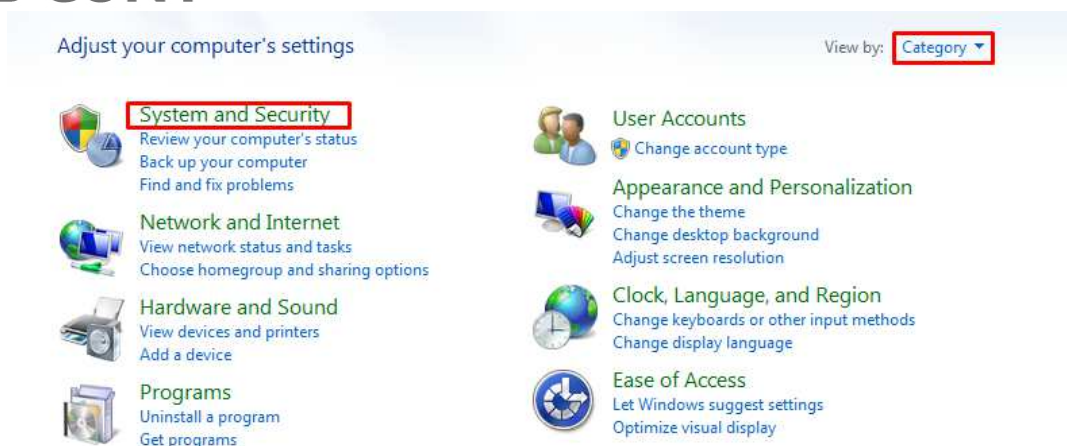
Adjust your computer's settings

View by: Category ▾

System and Security
Review your computer's status
Back up your computer
Find and fix problems

Network and Internet
View network status and tasks
Choose homegroup and sharing options

Hardware and Sound
View devices and printers
Add a device

Programs
Uninstall a program
Get programs

User Accounts
Change account type

Appearance and Personalization
Change the theme
Change desktop background
Adjust screen resolution

Clock, Language, and Region
Change keyboards or other input methods
Change display language

Ease of Access
Let Windows suggest settings
Optimize visual display